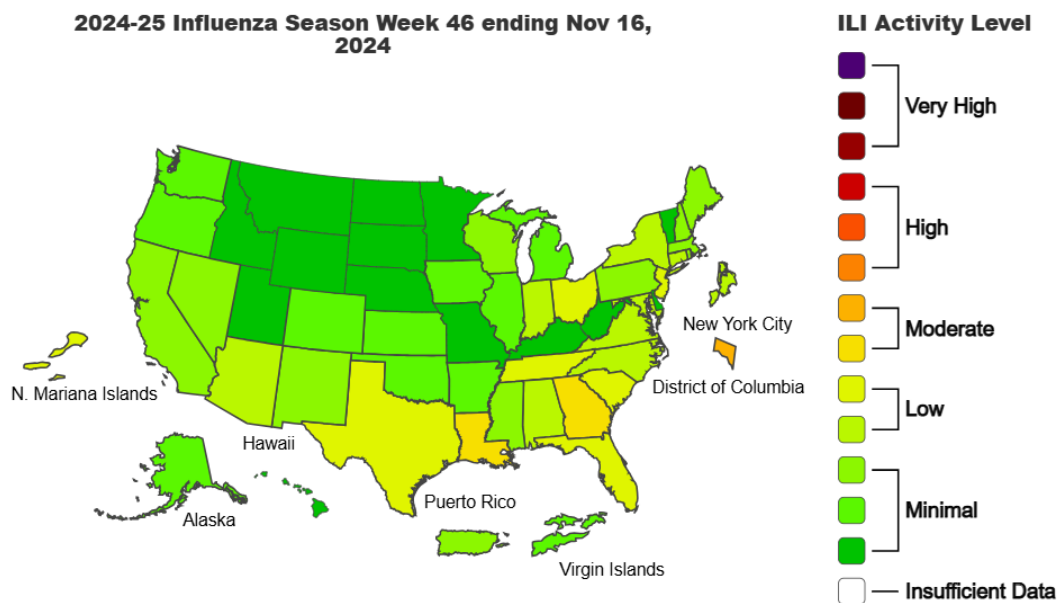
2024-25 Influenza Season Week 46 ending Nov 16, 2024

New York City

N. Mariana Islands

District of Columbia

Hawaii

Puerto Rico

Alaska

Virgin Islands

ILI Activity Level

Very High

High

Moderate

Low

Minimal

Insufficient Data